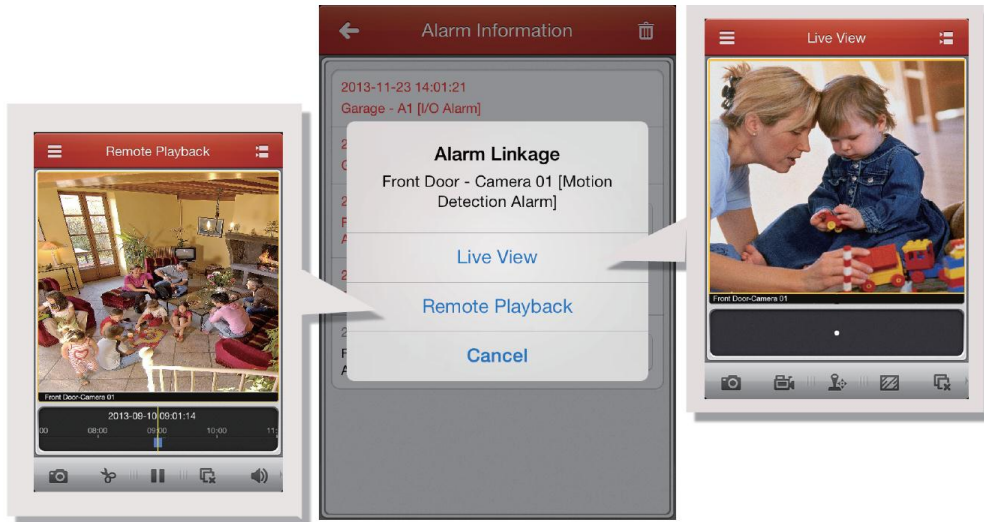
Remote Playback

Front Door-Camera 01

2013-09-10 09:01:14

00 08:00 09:00 10:00 11

Alarm Information

2013-11-23 14:01:21

Garage - A1 [I/O Alarm]

2

G

2

F

A

2

2

F

A

Alarm Linkage

Front Door - Camera 01 [Motion Detection Alarm]

Live View

Remote Playback

Cancel

Live View

Front Door-Camera 01